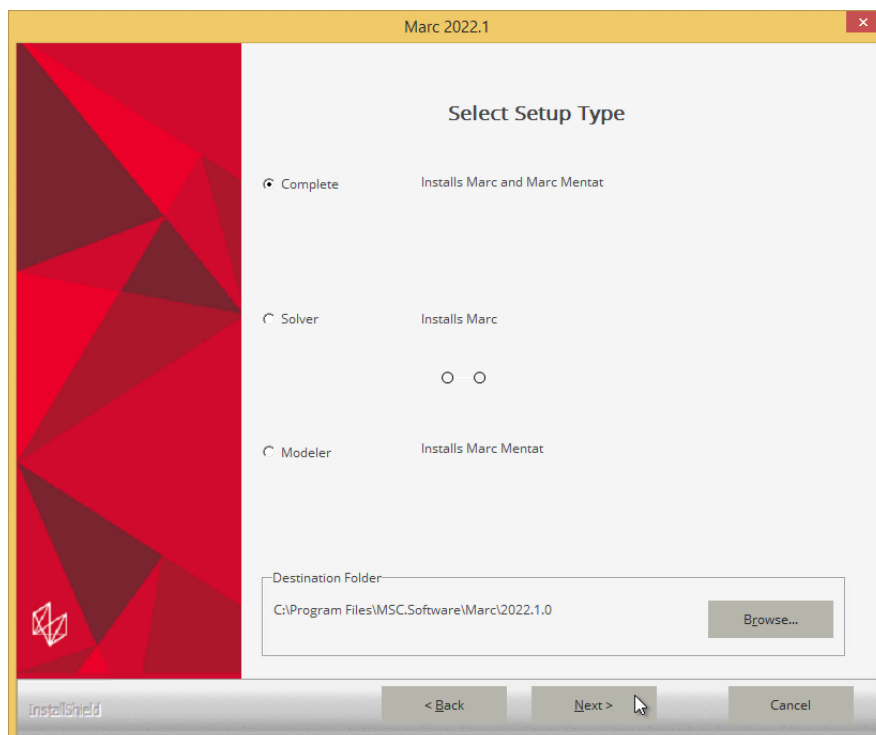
Marc 2022.1

Select Setup Type

Complete Installs Marc and Marc Mentat

Solver Installs Marc

Modeler Installs Marc Mentat

Destination Folder

C:\Program Files\MSC.Software\Marc\2022.1.0

Browse...

InstallShield

< Back

Next >

Cancel